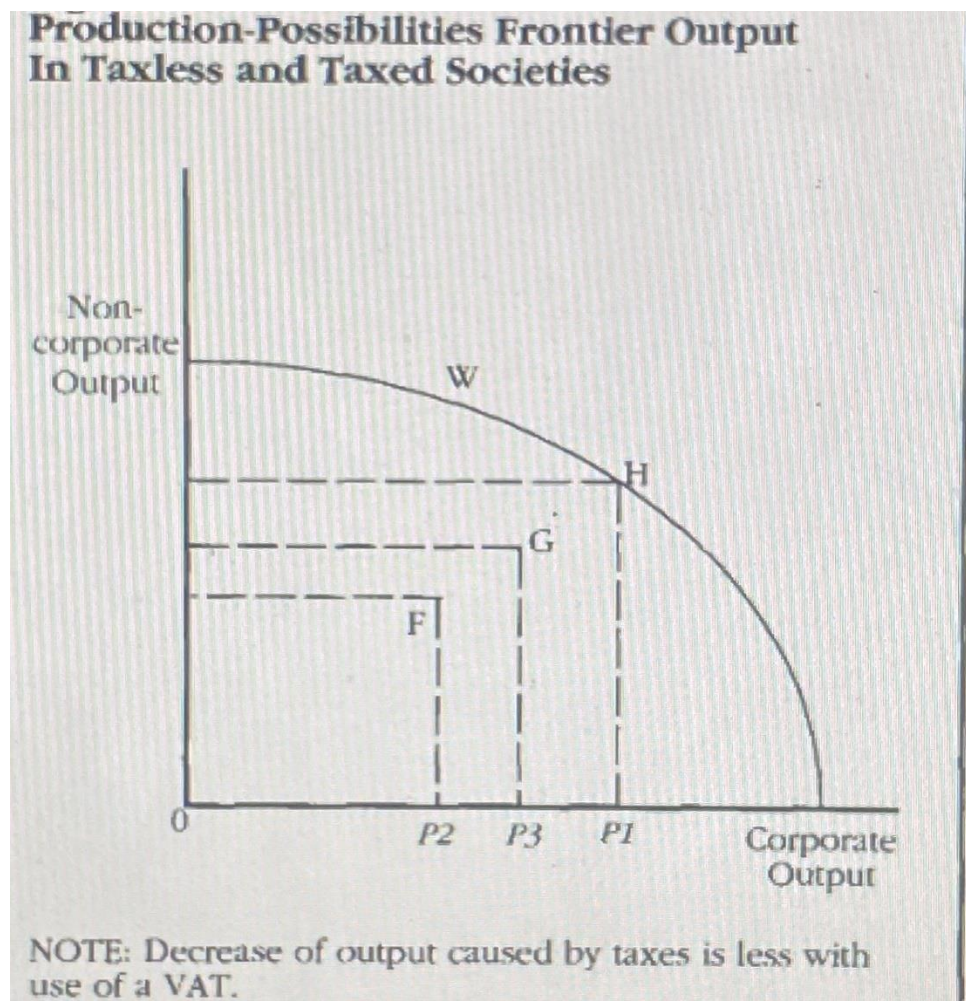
Production-Possibilities Frontier Output In Taxless and Taxed Societies

Non-corporate Output

W

H

G

F

0

P2

P3

P1

Corporate Output

NOTE: Decrease of output caused by taxes is less with use of a VAT.